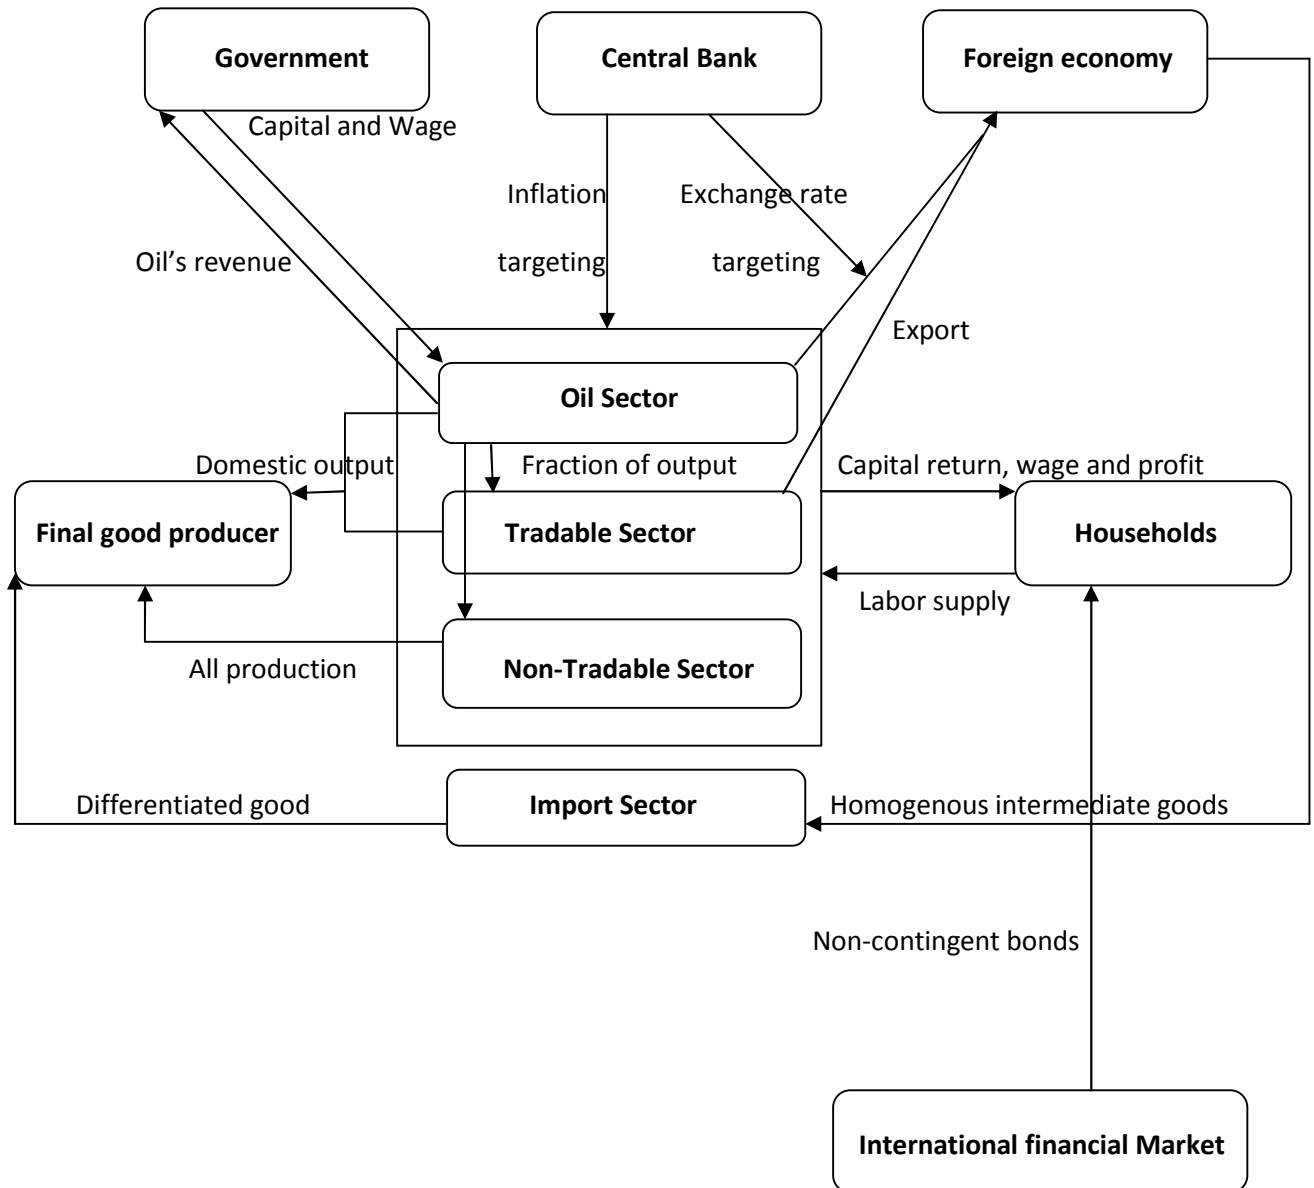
Government

Central Bank

Foreign economy

Capital and Wage

Inflation targeting

Exchange rate targeting

Oil's revenue

Export

Oil Sector

Domestic output

Fraction of output

Capital return, wage and profit

Final good producer

Tradable Sector

Households

Labor supply

All production

Non-Tradable Sector

Differentiated good

Import Sector

Homogenous intermediate goods

Non-contingent bonds

International financial Market